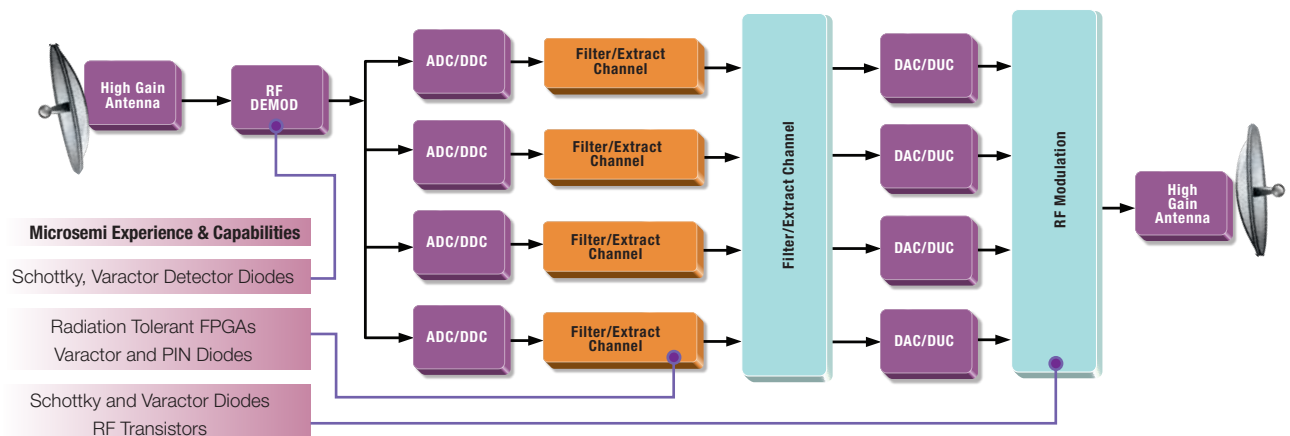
High Gain Antenna

RF DEMOD

ADC/DDC

Filter/Extract Channel

ADC/DDC

Filter/Extract Channel

ADC/DDC

Filter/Extract Channel

ADC/DDC

Filter/Extract Channel

Filter/Extract Channel

DAC/DUC

DAC/DUC

DAC/DUC

DAC/DUC

RF Modulation

High Gain Antenna

Microsemi Experience & Capabilities

Schottky, Varactor Detector Diodes

Radiation Tolerant FPGAs
Varactor and PIN Diodes

Schottky and Varactor Diodes
RF Transistors